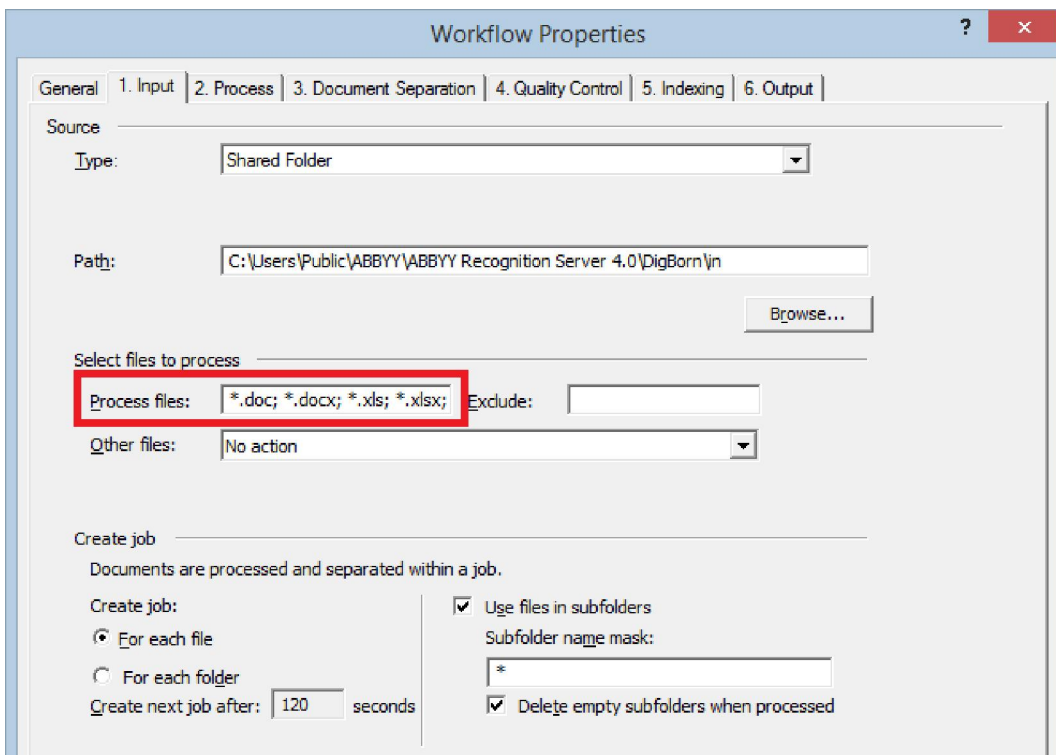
Workflow Properties

?

×

General | 1. Input | 2. Process | 3. Document Separation | 4. Quality Control | 5. Indexing | 6. Output

Source

Type: Shared Folder

Path: C:\Users\Public\ABBYY\ABBYY Recognition Server 4.0\DigBorn\in

Browse...

Select files to process

Process files: *.doc; *.docx; *.xls; *.xlsx; Exclude:

Other files: No action

Create job

Documents are processed and separated within a job.

Create job:

For each file

For each folder

Create next job after: 120 seconds

Use files in subfolders

Subfolder name mask:

*

Delete empty subfolders when processed